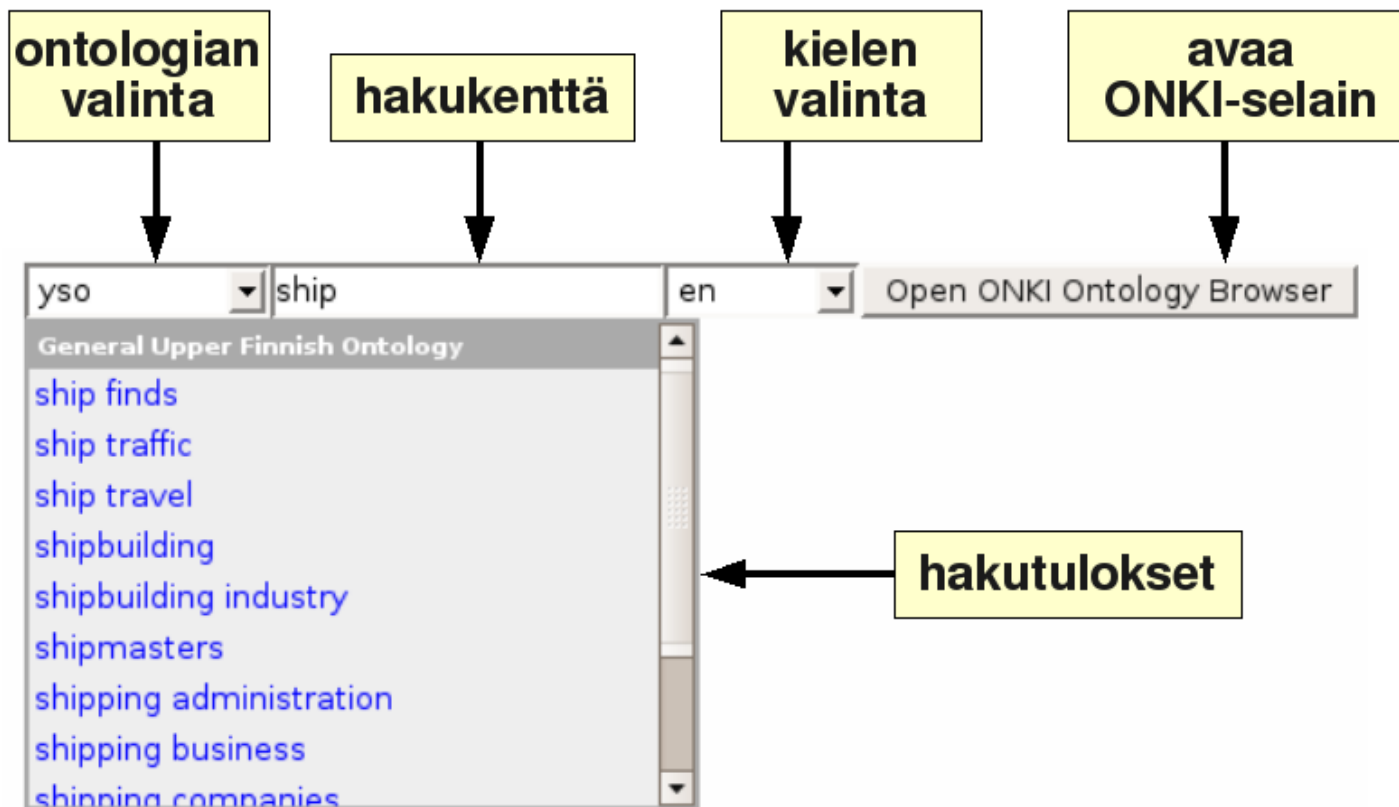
ontologian valinta

hakukenttä

kielen valinta

avaa ONKI-selain

yso

ship

en

Open ONKI Ontology Browser

General Upper Finnish Ontology

ship finds
ship traffic
ship travel
shipbuilding
shipbuilding industry
shipmasters
shipping administration
shipping business
shipping companies

hakutulokset